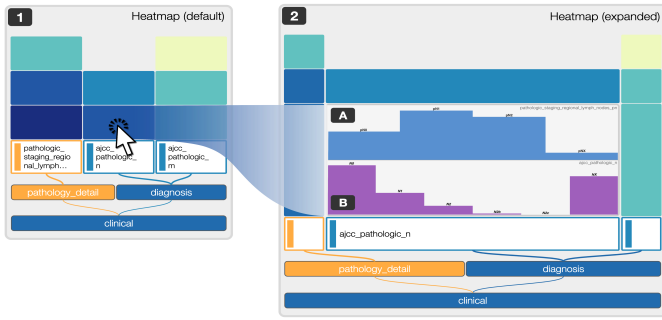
1

Heatmap (default)

pathologic_staging_regional_lymph...

ajcc_pathologic_n

ajcc_pathologic_m

pathology_detail

diagnosis

clinical

2

Heatmap (expanded)

A

pathologic_staging_regional_lymph_nodes_pn

B

ajcc_pathologic_n

ajcc_pathologic_n

pathology_detail

diagnosis

clinical